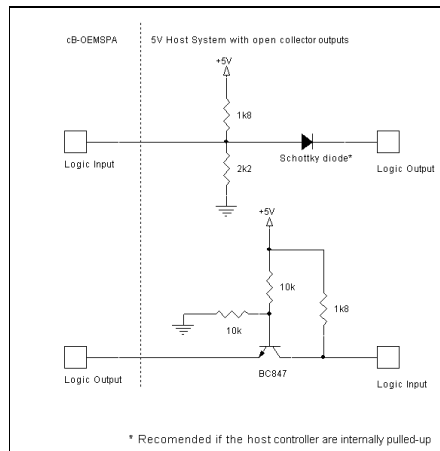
cB-OEMSPA

5V Host System with open collector outputs

+5V

1k8

Logic Input

Schottky diode*

Logic Output

2k2

+5V

10k

1k8

10k

Logic Output

BC847

Logic Input

* Recomended if the host controller are internally pulled-up